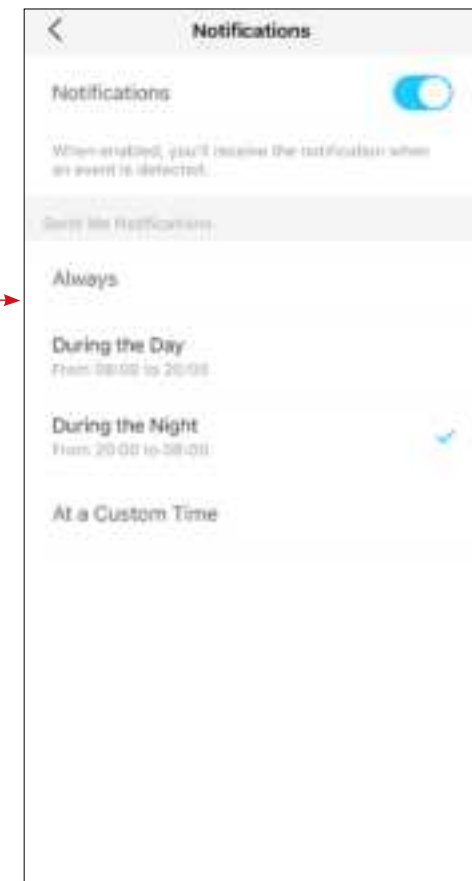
Notifications

Notifications

When enabled, you'll receive the notification when an event is detected.

Send Me Notifications

Always

During the Day
From 08:00 to 20:00

During the Night
From 20:00 to 08:00

At a Custom Time